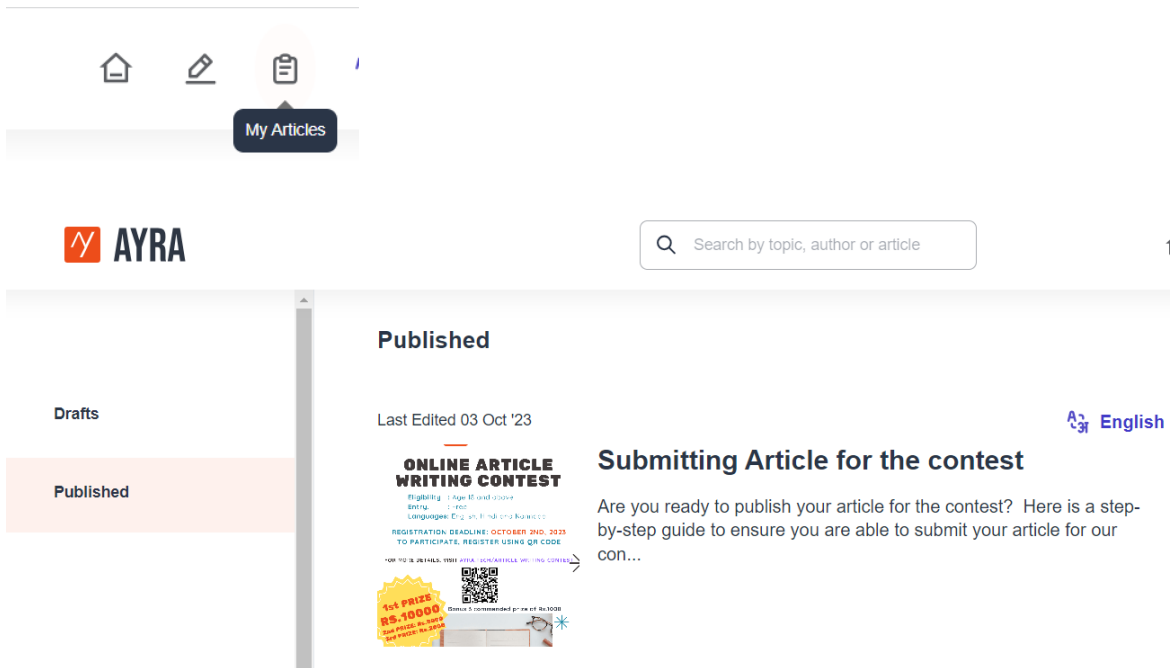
My Articles

AYRA

Search by topic, author or article

Drafts

Published

Published

Last Edited 03 Oct '23

English

ONLINE ARTICLE WRITING CONTEST

Eligibility : Age 18 and above
Entry : Free
Languages: English, Hindi and Kannada

REGISTRATION DEADLINE: OCTOBER 2ND, 2023
TO PARTICIPATE, REGISTER USING QR CODE

FOR MORE DETAILS, VISIT AYRA.../ARTICLE WRITING CONTEST

1st PRIZE RS.10000
2nd PRIZE: Rs.5000
3rd PRIZE: Rs.2500

Bonus 5 commended prize of Rs.1000

Submitting Article for the contest

Are you ready to publish your article for the contest? Here is a step-by-step guide to ensure you are able to submit your article for our con...